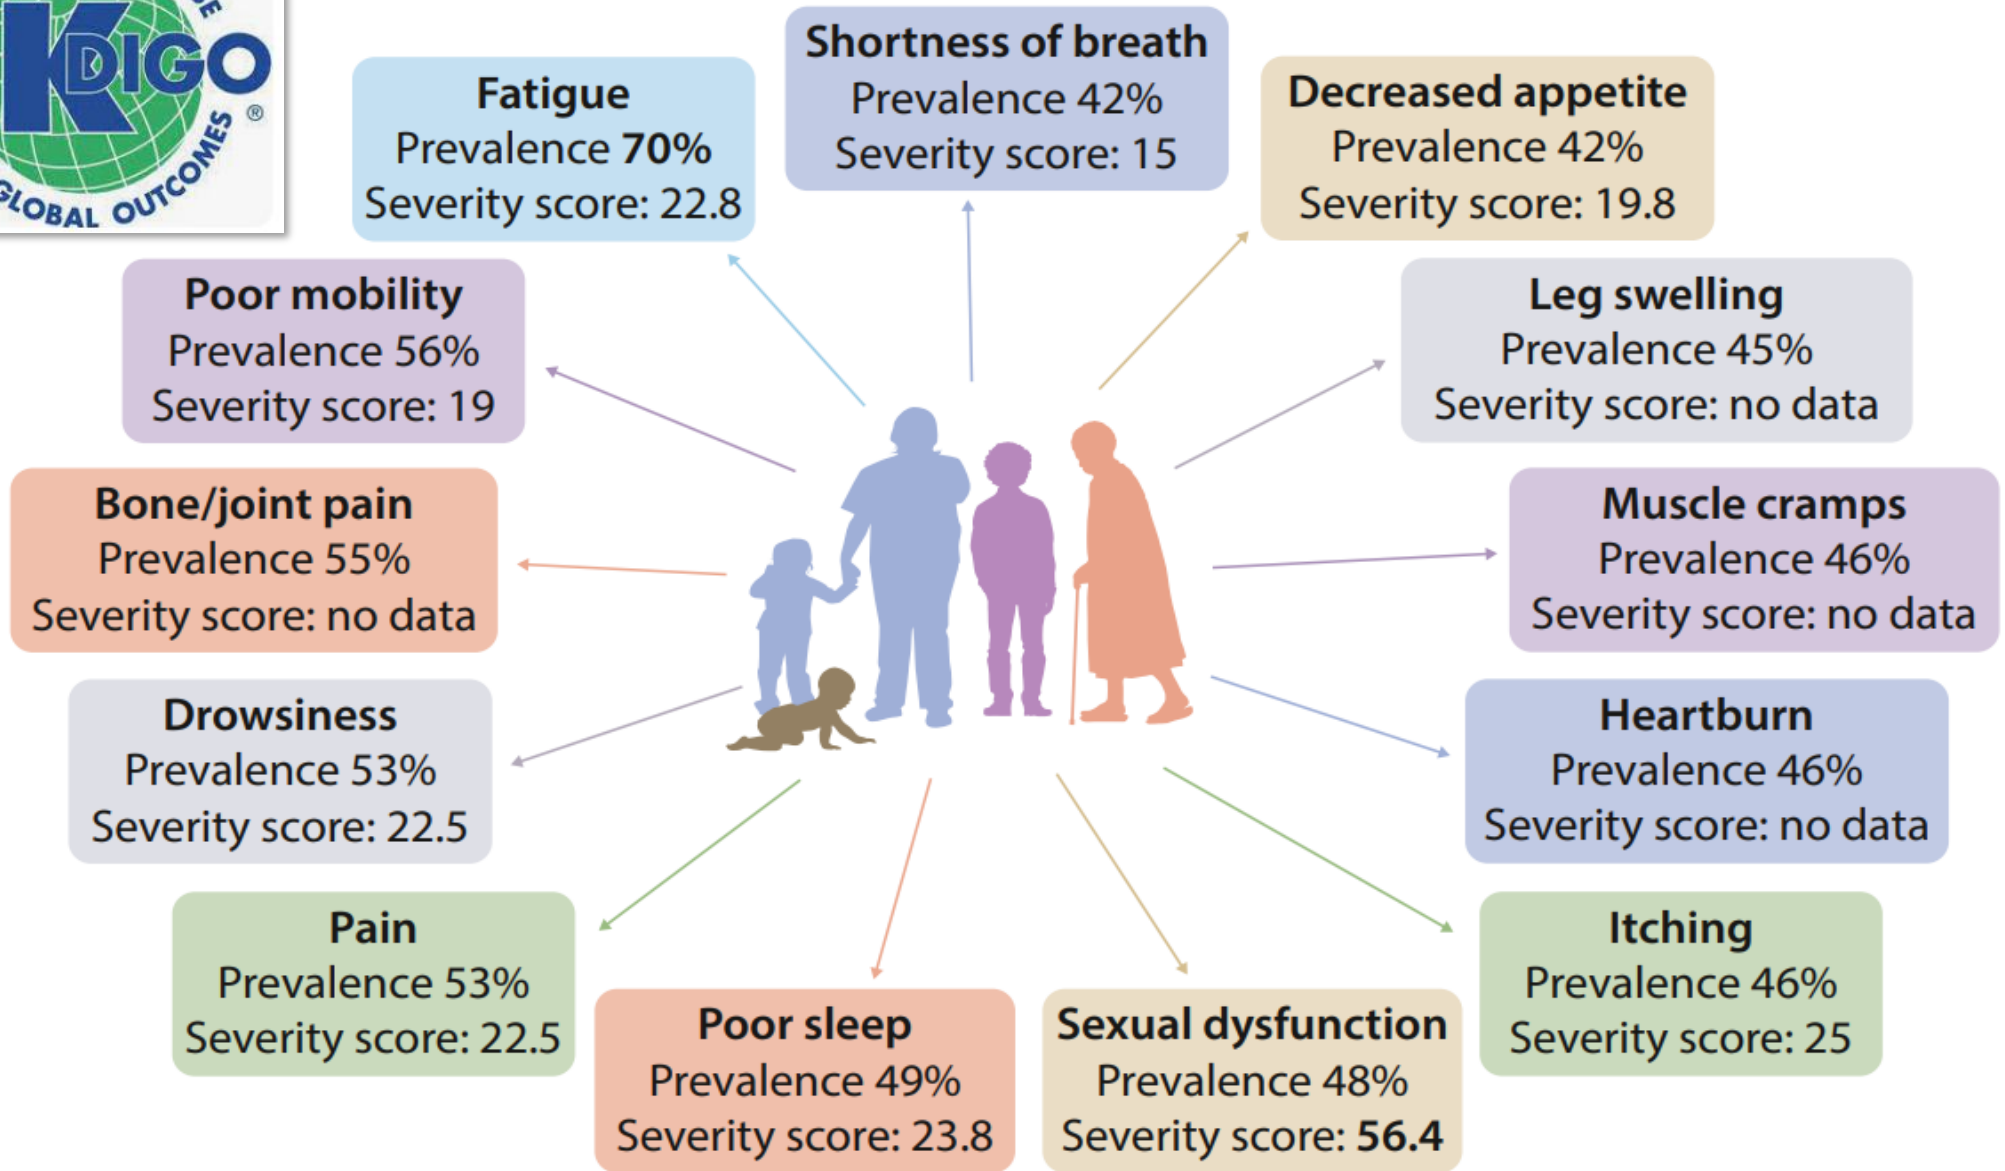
KDIGO ®
GLOBAL OUTCOMES

Fatigue
Prevalence 70%
Severity score: 22.8

Shortness of breath
Prevalence 42%
Severity score: 15

Decreased appetite
Prevalence 42%
Severity score: 19.8

Poor mobility
Prevalence 56%
Severity score: 19

Leg swelling
Prevalence 45%
Severity score: no data

Bone/joint pain
Prevalence 55%
Severity score: no data

Muscle cramps
Prevalence 46%
Severity score: no data

Drowsiness
Prevalence 53%
Severity score: 22.5

Heartburn
Prevalence 46%
Severity score: no data

Pain
Prevalence 53%
Severity score: 22.5

Poor sleep
Prevalence 49%
Severity score: 23.8

Sexual dysfunction
Prevalence 48%
Severity score: 56.4

Itching
Prevalence 46%
Severity score: 25